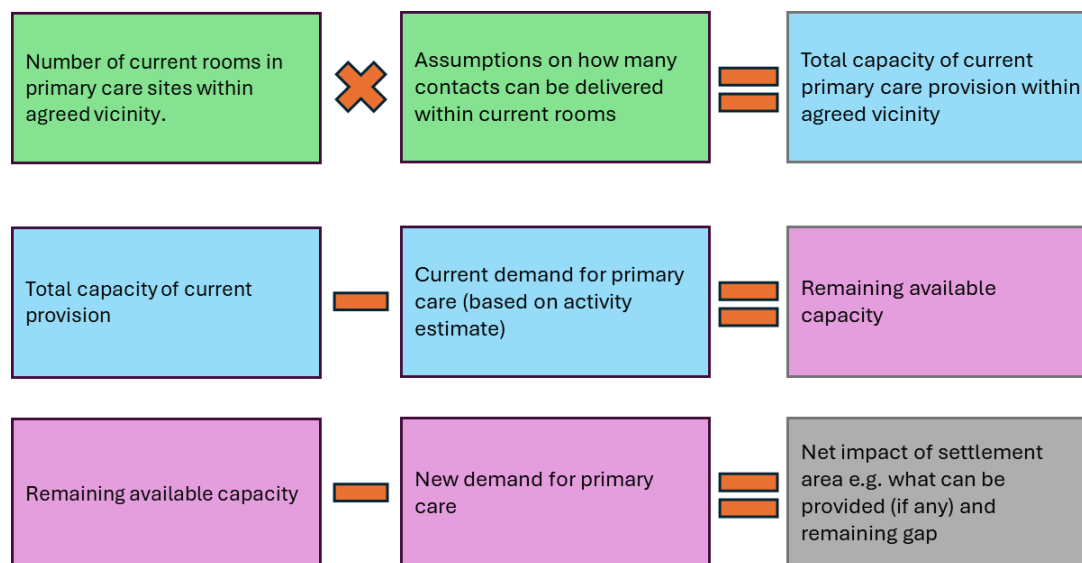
Number of current rooms in primary care sites within agreed vicinity.

Assumptions on how many contacts can be delivered within current rooms

Total capacity of current primary care provision within agreed vicinity

Total capacity of current provision

Current demand for primary care (based on activity estimate)

Remaining available capacity

Remaining available capacity

New demand for primary care

Net impact of settlement area e.g. what can be provided (if any) and remaining gap